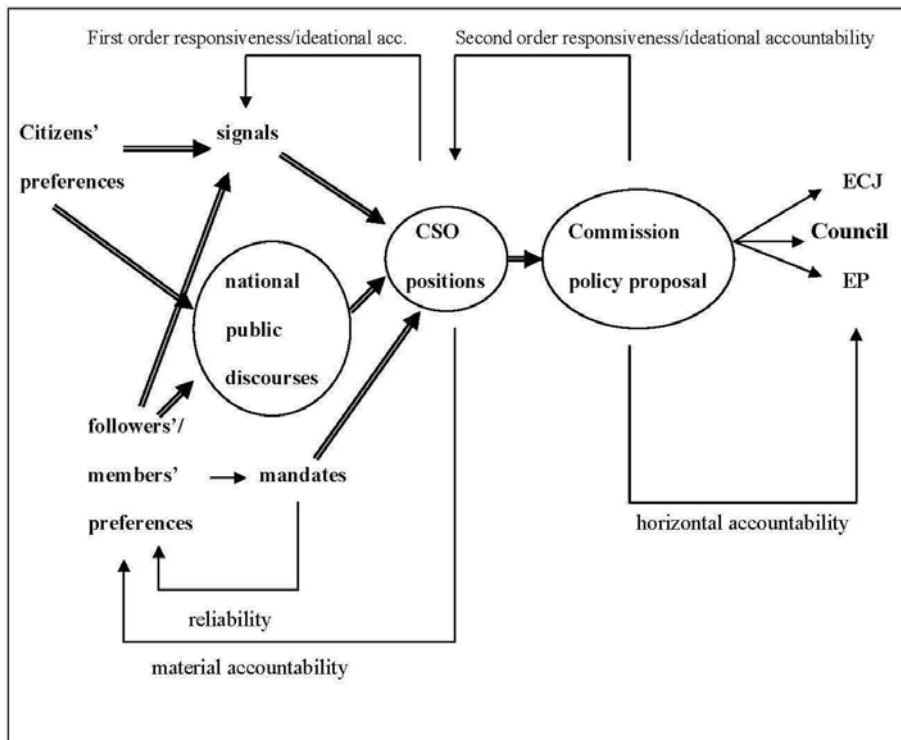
First order responsiveness/ideational acc.

Second order responsiveness/ideational accountability

Citizens' preferences

signals

national public discourses

CSO positions

Commission policy proposal

ECJ

Council

EP

followers'/ members' preferences

mandates

reliability

material accountability

horizontal accountability